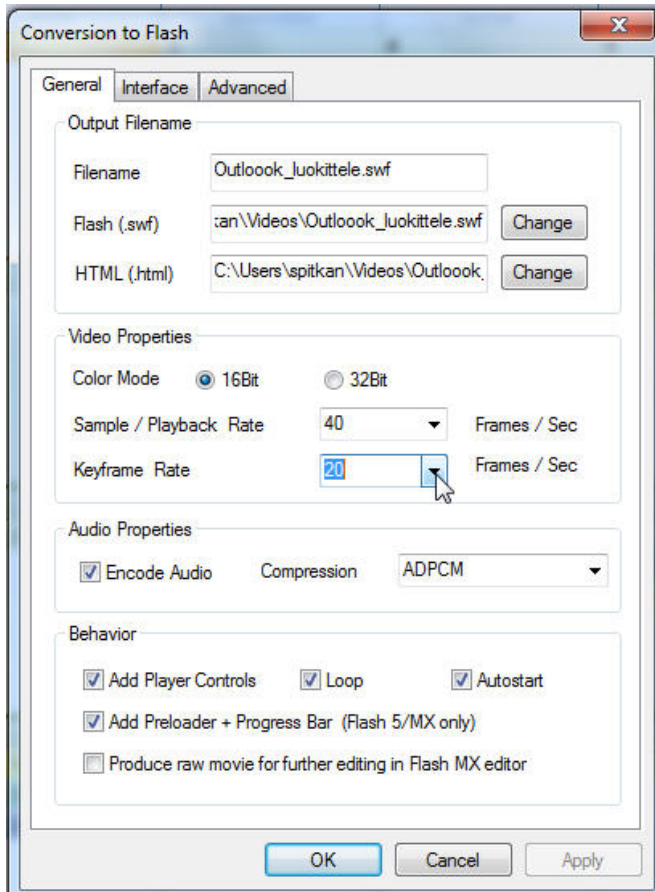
Conversion to Flash

General | Interface | Advanced

Output Filename

Filename Outloook_luokittele.swf

Flash (.swf) :an\Videos\Outloook_luokittele.swf Change

HTML (.html) C:\Users\spitkan\Videos\Outloook_ Change

Video Properties

Color Mode 16Bit 32Bit

Sample / Playback Rate 40 Frames / Sec

Keyframe Rate 20 Frames / Sec

Audio Properties

Encode Audio Compression ADPCM

Behavior

Add Player Controls Loop Autostart

Add Preloader + Progress Bar (Flash 5/MX only)

Produce raw movie for further editing in Flash MX editor

OK Cancel Apply